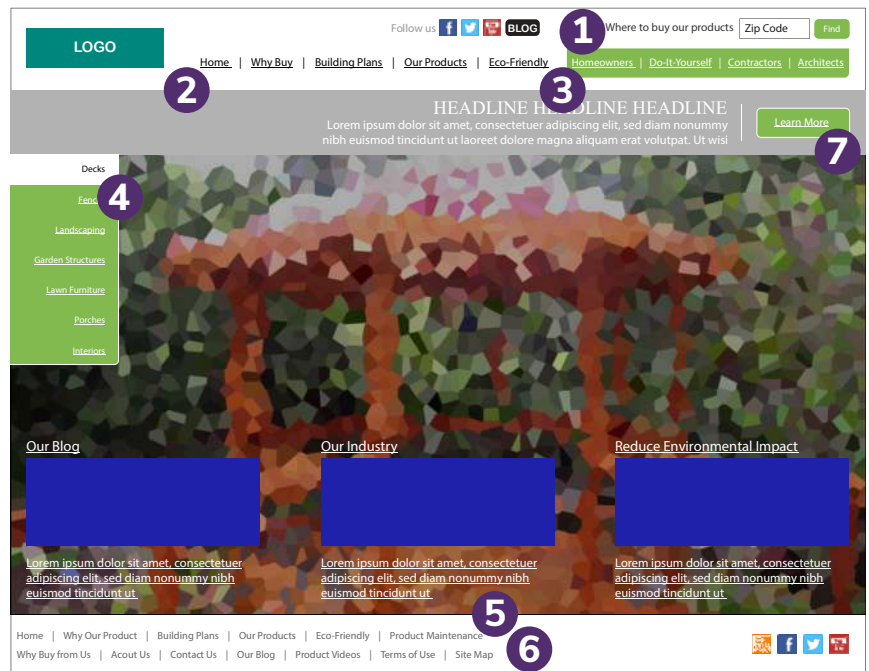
LOGO

Follow us BLOG

1

Where to buy our products Zip Code Find

Home | Why Buy | Building Plans | Our Products | Eco-Friendly

Homeowners | Do-It-Yourself | Contractors | Architects

2

3

HEADLINE HEADLINE HEADLINE

Lorem ipsum dolor sit amet, consectetuer adipiscing elit, sed diam nonummy nibh euismod tincidunt ut laoreet dolore magna aliquam erat volutpat. Ut wisi

Learn More

7

Decks

Fenc

4

Landscaping

Garden Structures

Lawn Furniture

Porches

Interiors

Our Blog

Our Industry

Reduce Environmental Impact

Lorem ipsum dolor sit amet, consectetuer adipiscing elit, sed diam nonummy nibh euismod tincidunt ut

Lorem ipsum dolor sit amet, consectetuer adipiscing elit, sed diam nonummy nibh euismod tincidunt ut

Lorem ipsum dolor sit amet, consectetuer adipiscing elit, sed diam nonummy nibh euismod tincidunt ut

5

Home | Why Our Product | Building Plans | Our Products | Eco-Friendly | Product Maintenance

6

Why Buy from Us | Acout Us | Contact Us | Our Blog | Product Videos | Terms of Use | Site Map